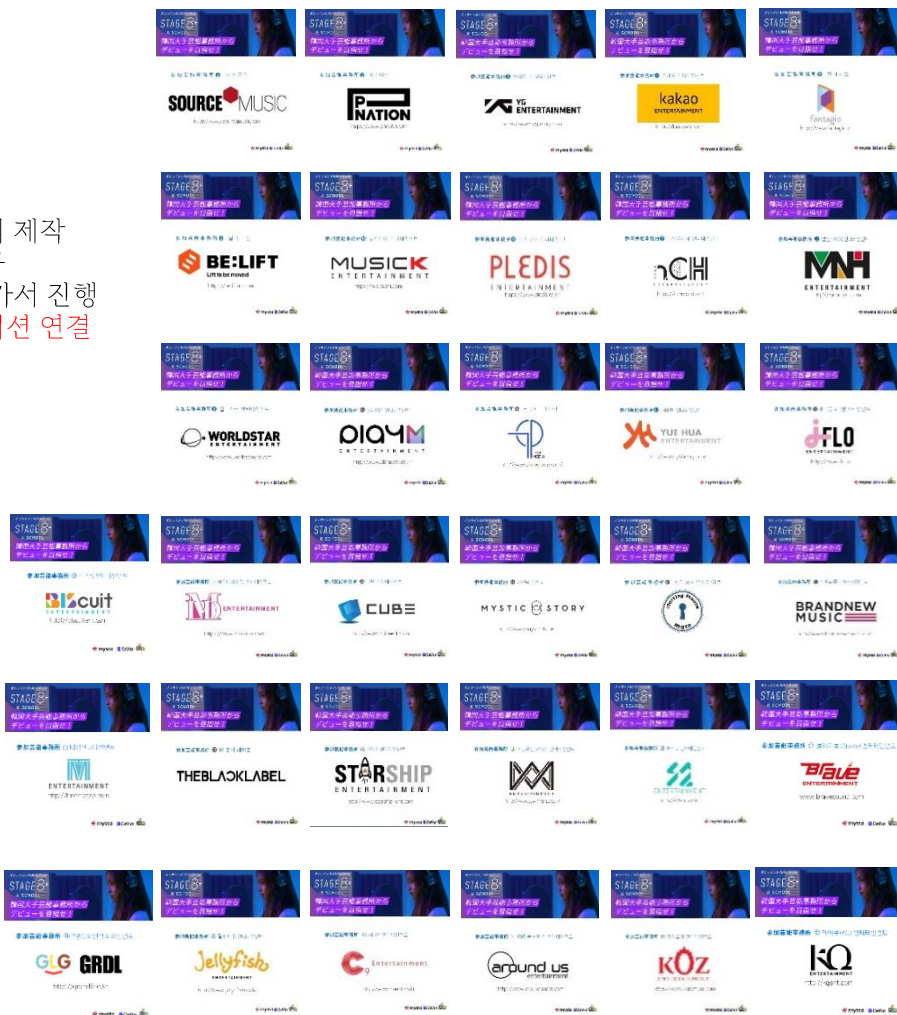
제작
가서 진행
셔 연결

STAGE 8+
SOURCE MUSIC
STAGE 8+
P NATION
STAGE 8+
YG ENTERTAINMENT
STAGE 8+
kakao ENTERTAINMENT
STAGE 8+
Fantagio

STAGE 8+
BE:LIFT
Lift to be moved
STAGE 8+
MUSICK ENTERTAINMENT
STAGE 8+
PLEDIS ENTERTAINMENT
STAGE 8+
nCH
STAGE 8+
MNH ENTERTAINMENT

STAGE 8+
WORLDSTAR ENTERTAINMENT
STAGE 8+
PLAY M ENTERTAINMENT
STAGE 8+
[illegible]
STAGE 8+
YUE HUA ENTERTAINMENT
STAGE 8+
FLO

STAGE 8+
BIScuit ENTERTAINMENT
STAGE 8+
M ENTERTAINMENT
STAGE 8+
CUBE
STAGE 8+
MYSTIC STORY
STAGE 8+
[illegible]
STAGE 8+
BRANDNEW MUSIC

STAGE 8+
M ENTERTAINMENT
STAGE 8+
THEBLACKLABEL
STAGE 8+
STARSHIP ENTERTAINMENT
STAGE 8+
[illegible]
STAGE 8+
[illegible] ENTERTAINMENT
STAGE 8+
Brave ENTERTAINMENT

STAGE 8+
GLG GRDL
STAGE 8+
Jellyfish ENTERTAINMENT
STAGE 8+
C9 Entertainment
STAGE 8+
around us
STAGE 8+
KOZ
STAGE 8+
KQ ENTERTAINMENT